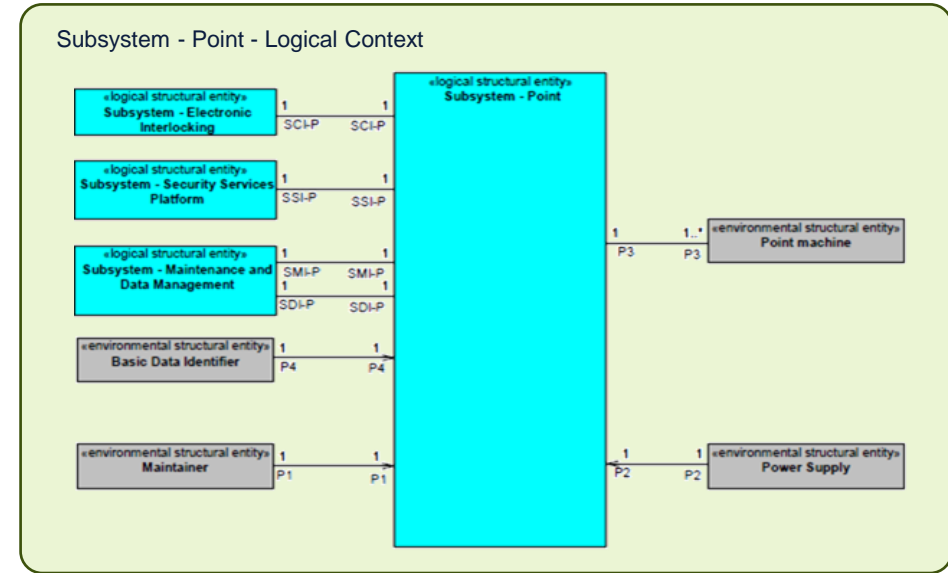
Subsystem - Point - Logical Context

«logical structural entity»
Subsystem - Electronic Interlocking

1
SCI-P
1
SCI-P

«logical structural entity»
Subsystem - Security Services Platform

1
SSI-P
1
SSI-P

«logical structural entity»
Subsystem - Maintenance and Data Management

1
SMI-P
1
SMI-P
1
SDI-P
1
SDI-P

«environmental structural entity»
Basic Data Identifier

1
P4
1
P4

«environmental structural entity»
Maintainer

1
P1
1
P1

«logical structural entity»
Subsystem - Point

1
P3
1..*
P3

«environmental structural entity»
Point machine

1
P2
1
P2

«environmental structural entity»
Power Supply